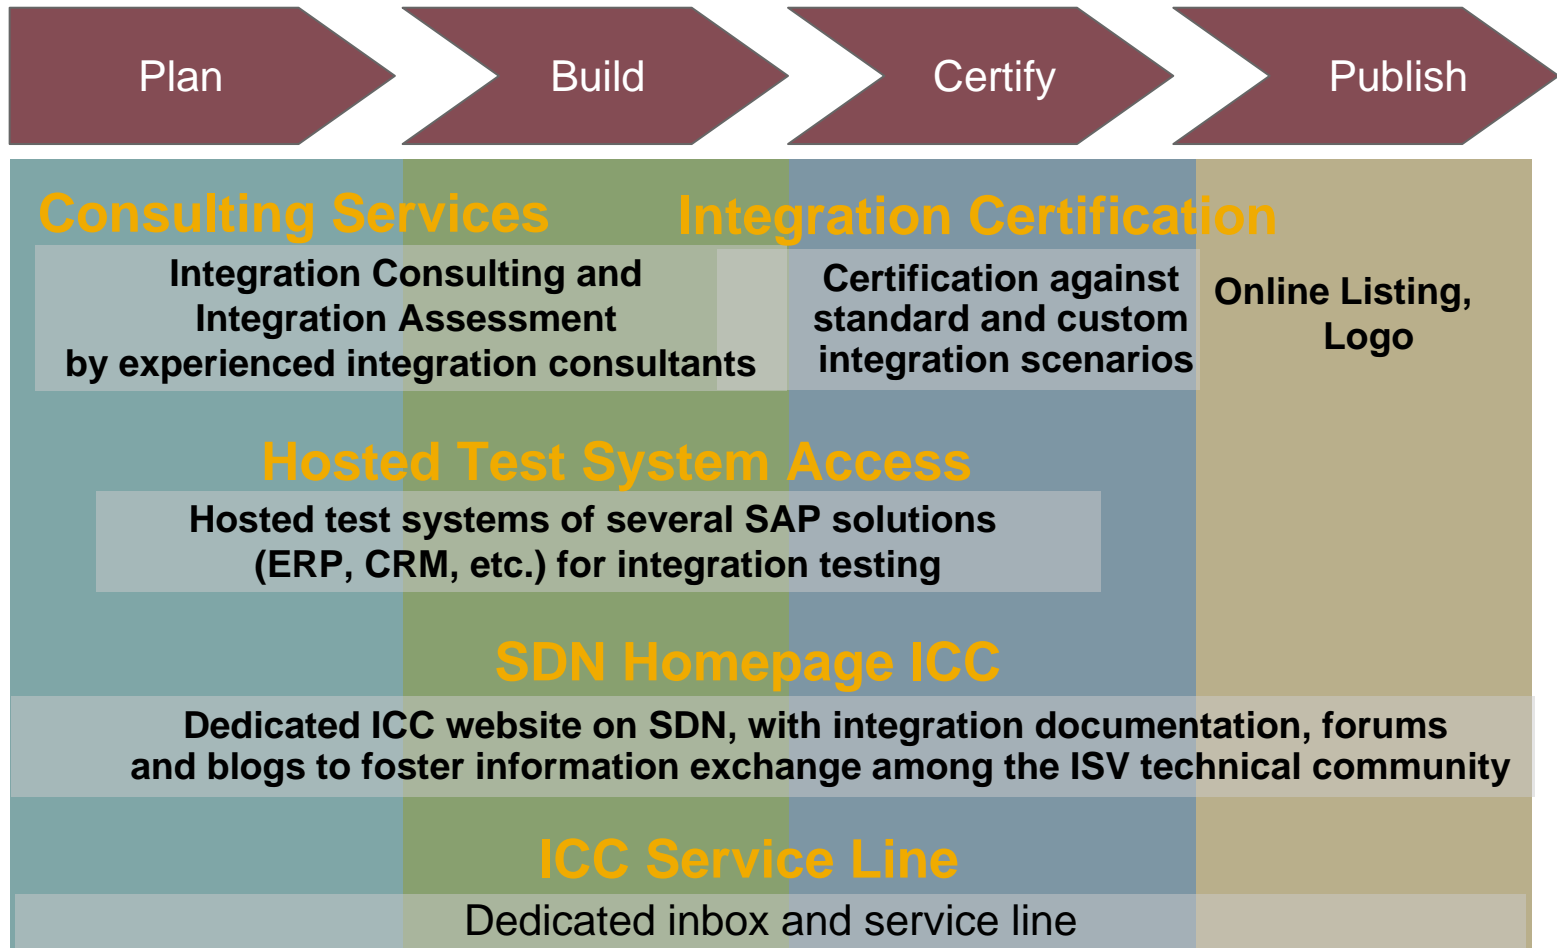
Plan

Build

Certify

Publish

Consulting Services

Integration Certification

Integration Consulting and Integration Assessment by experienced integration consultants

Certification against standard and custom integration scenarios

Online Listing, Logo

Hosted Test System Access

Hosted test systems of several SAP solutions (ERP, CRM, etc.) for integration testing

SDN Homepage ICC

Dedicated ICC website on SDN, with integration documentation, forums and blogs to foster information exchange among the ISV technical community

ICC Service Line

Dedicated inbox and service line